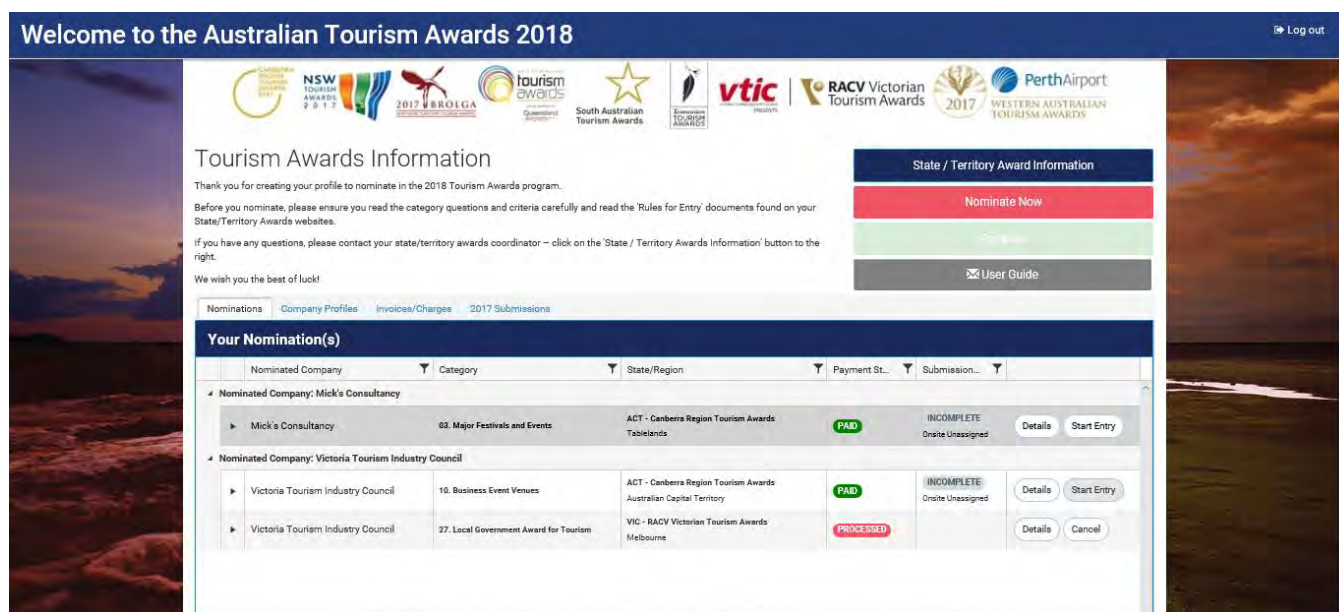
Welcome to the Australian Tourism Awards 2018

Log out

NSW TOURISM AWARDS 2017

2017 BROLGA

tourism awards Queensland

South Australian Tourism Awards

TOURISM AWARDS

vtic

RACV Victorian Tourism Awards

2017

PerthAirport WESTERN AUSTRALIAN TOURISM AWARDS

Tourism Awards Information

Thank you for creating your profile to nominate in the 2018 Tourism Awards program.

Before you nominate, please ensure you read the category questions and criteria carefully and read the 'Rules for Entry' documents found on your State/Territory Awards websites.

If you have any questions, please contact your state/territory awards coordinator – click on the 'State / Territory Awards Information' button to the right.

We wish you the best of luck!

State / Territory Award Information

Nominate Now

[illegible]

User Guide

Nominations | Company Profiles | Invoices/Charges | 2017 Submissions

Your Nomination(s)

| Nominated Company | Category | State/Region | Payment St... | Submission... | |
|---|---|---|---|---|---|
| Nominated Company: Mick's Consultancy | | | | | |
| Mick's Consultancy | 03. Major Festivals and Events | ACT - Canberra Region Tourism Awards Tablelands | PAID | INCOMPLETE Onsite Unassigned | Details Start Entry |
| Nominated Company: Victoria Tourism Industry Council | | | | | |
| Victoria Tourism Industry Council | 10. Business Event Venues | ACT - Canberra Region Tourism Awards Australian Capital Territory | PAID | INCOMPLETE Onsite Unassigned | Details Start Entry |
| Victoria Tourism Industry Council | 27. Local Government Award for Tourism | VIC - RACV Victorian Tourism Awards Melbourne | PROCESSED | | Details Cancel |